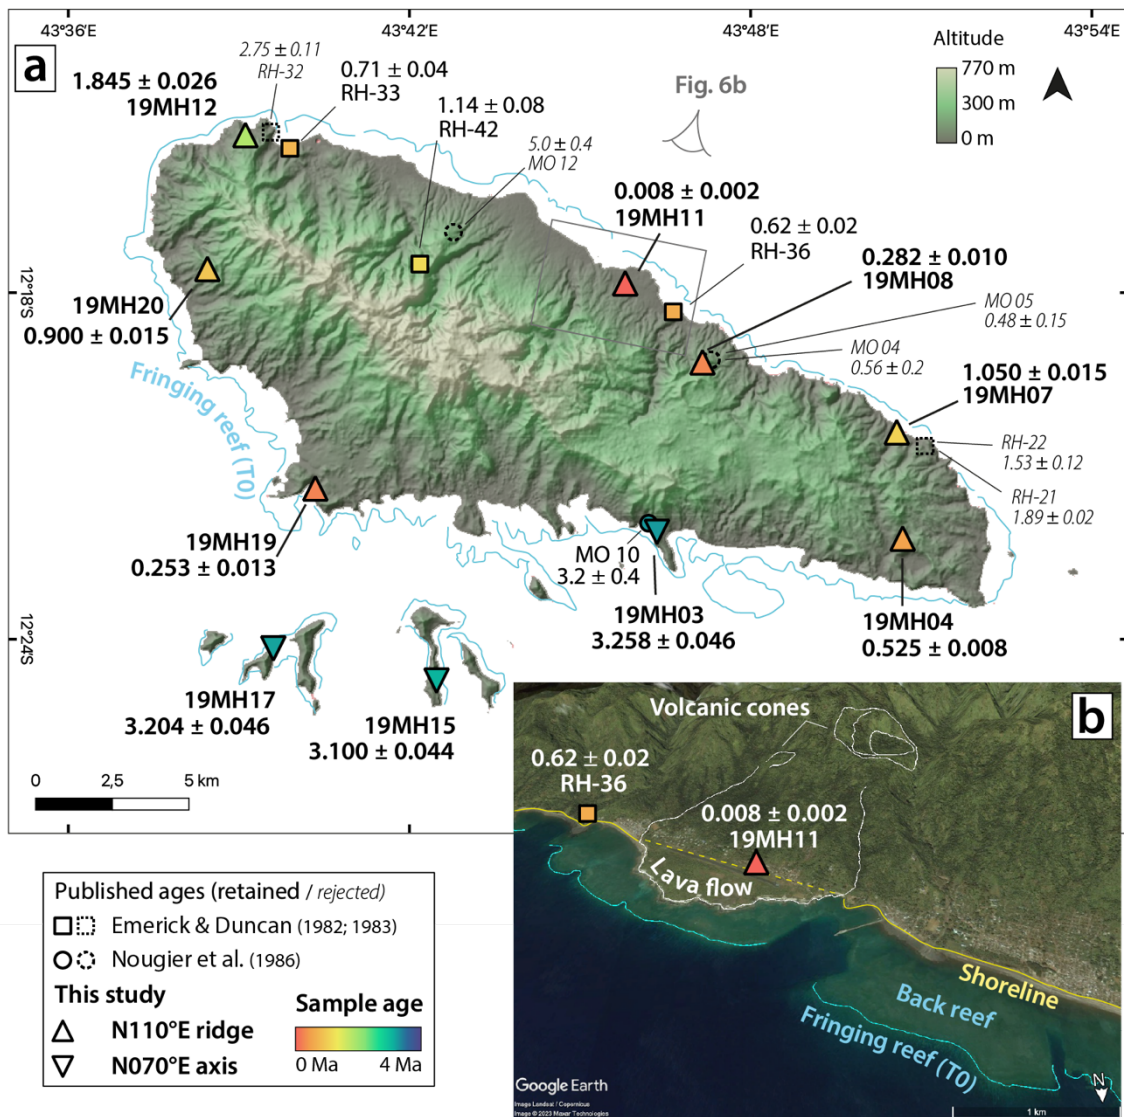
43°36'E
43°42'E
43°48'E
43°54'E

a

Altitude
770 m
300 m
0 m

Fig. 6b

1.845 ± 0.026
19MH12

2.75 ± 0.11
RH-32

0.71 ± 0.04
RH-33

1.14 ± 0.08
RH-42

5.0 ± 0.4
MO 12

0.008 ± 0.002
19MH11

0.62 ± 0.02
RH-36

0.282 ± 0.010
19MH08

MO 05
0.48 ± 0.15

MO 04
0.56 ± 0.2

1.050 ± 0.015
19MH07

RH-22
1.53 ± 0.12

RH-21
1.89 ± 0.02

12°18'S

19MH20
0.900 ± 0.015

Fringing reef (T0)

19MH19
0.253 ± 0.013

MO 10
3.2 ± 0.4

19MH03
3.258 ± 0.046

19MH04
0.525 ± 0.008

12°24'S

19MH17
3.204 ± 0.046

19MH15
3.100 ± 0.044

0
2,5
5 km

b

Volcanic cones

0.62 ± 0.02
RH-36

0.008 ± 0.002
19MH11

Lava flow

Shoreline

Back reef

Fringing reef (T0)

Google Earth
Image Landsat / Copernicus
Image © 2023 Maxar Technologies
1 km
N

Published ages (retained / rejected)
Emerick & Duncan (1982; 1983)
Nougier et al. (1986)
This study
N110°E ridge
N070°E axis
Sample age
0 Ma
4 Ma